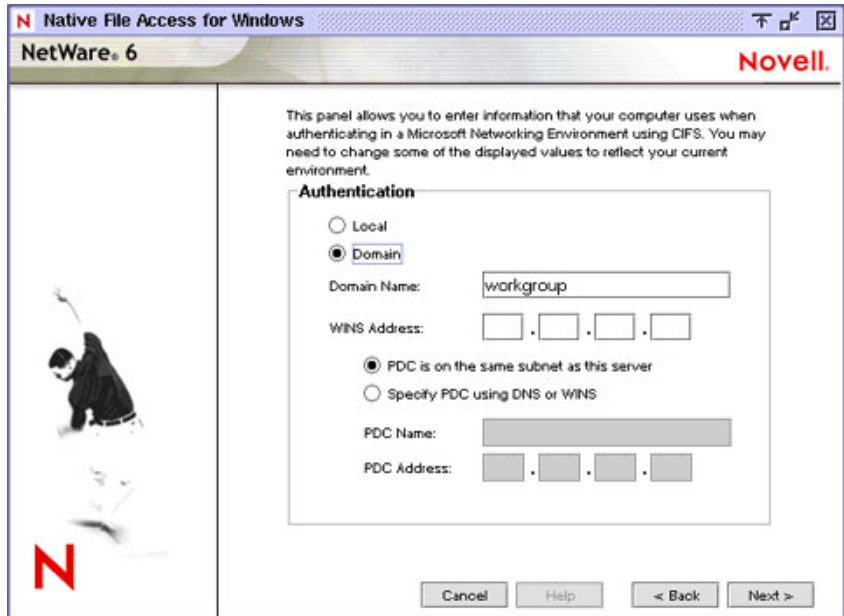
N Native File Access for Windows

NetWare® 6

Novell.

This panel allows you to enter information that your computer uses when authenticating in a Microsoft Networking Environment using CIFS. You may need to change some of the displayed values to reflect your current environment.

Authentication

Local

Domain

Domain Name: workgroup

WINS Address: . . .

PDC is on the same subnet as this server

Specify PDC using DNS or WINS

PDC Name:

PDC Address: . . .

N

Cancel Help < Back Next >